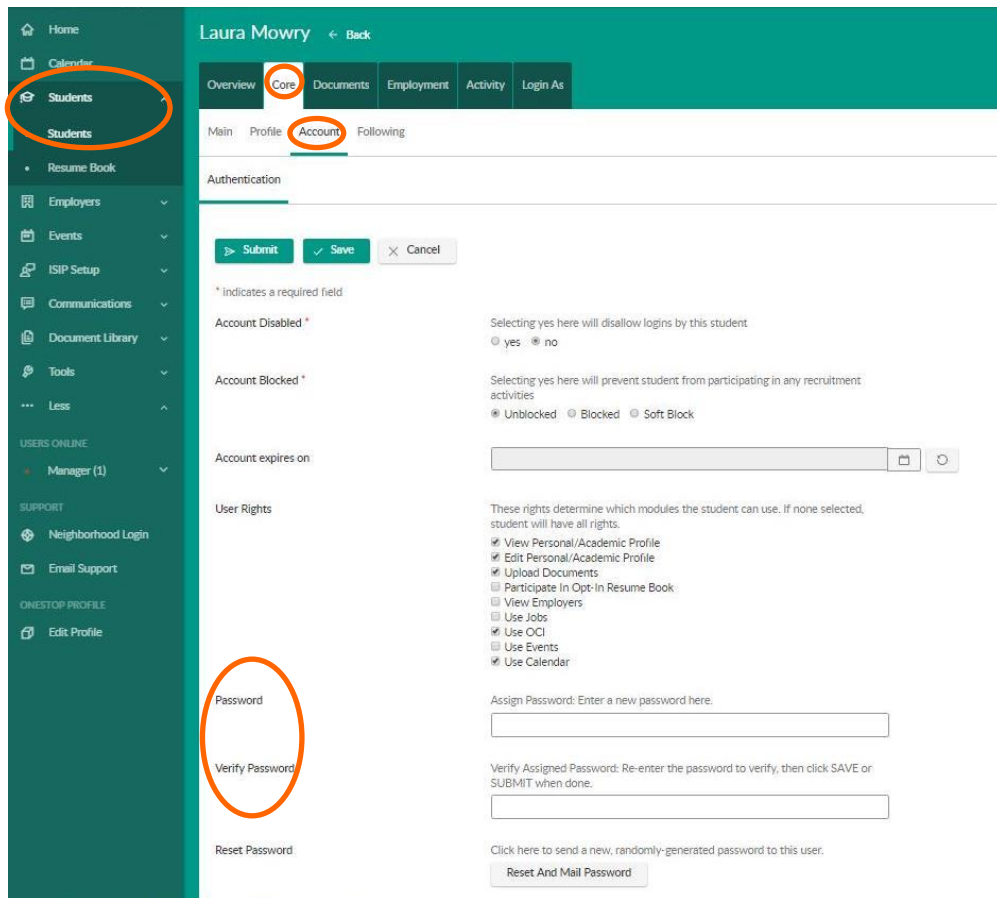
Home
Calendar
Students
Students
Resume Book
Employers
Events
ISIP Setup
Communications
Document Library
Tools
Less
USERS ONLINE
Manager (1)
SUPPORT
Neighborhood Login
Email Support
ONESTOP PROFILE
Edit Profile

Laura Mowry ← Back

Overview Core Documents Employment Activity Login As

Main Profile Account Following

Authentication

Submit Save Cancel

* indicates a required field

Account Disabled * Selecting yes here will disallow logins by this student
yes no

Account Blocked * Selecting yes here will prevent student from participating in any recruitment activities
Unblocked Blocked Soft Block

Account expires on

User Rights These rights determine which modules the student can use. If none selected, student will have all rights.
View Personal/Academic Profile
Edit Personal/Academic Profile
Upload Documents
Participate In Opt-In Resume Book
View Employers
Use Jobs
Use OCI
Use Events
Use Calendar

Password Assign Password: Enter a new password here.

Verify Password Verify Assigned Password: Re-enter the password to verify, then click SAVE or SUBMIT when done.

Reset Password Click here to send a new, randomly-generated password to this user.
Reset And Mail Password